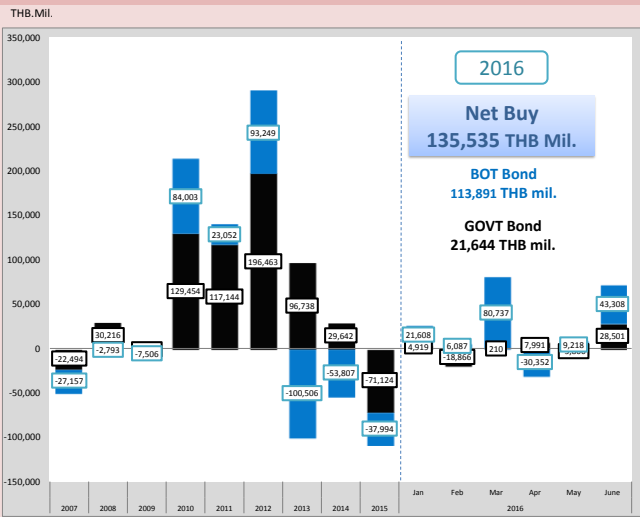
THB.Mil.

350,000
300,000
250,000
200,000
150,000
100,000
50,000
0
-50,000
-100,000
-150,000

2016

Net Buy
135,535 THB Mil.

BOT Bond
113,891 THB mil.

GOVT Bond
21,644 THB mil.

-22,494
-27,157
30,216
-2,793
-7,506
84,003
129,454
23,052
117,144
93,249
196,463
96,738
-100,506
29,642
-53,807
-71,124
-37,994
21,608
4,919
6,087
-18,866
80,737
210
7,991
-30,352
9,218
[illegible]
43,308
28,501

2007
2008
2009
2010
2011
2012
2013
2014
2015
Jan
Feb
Mar
Apr
May
June
2016